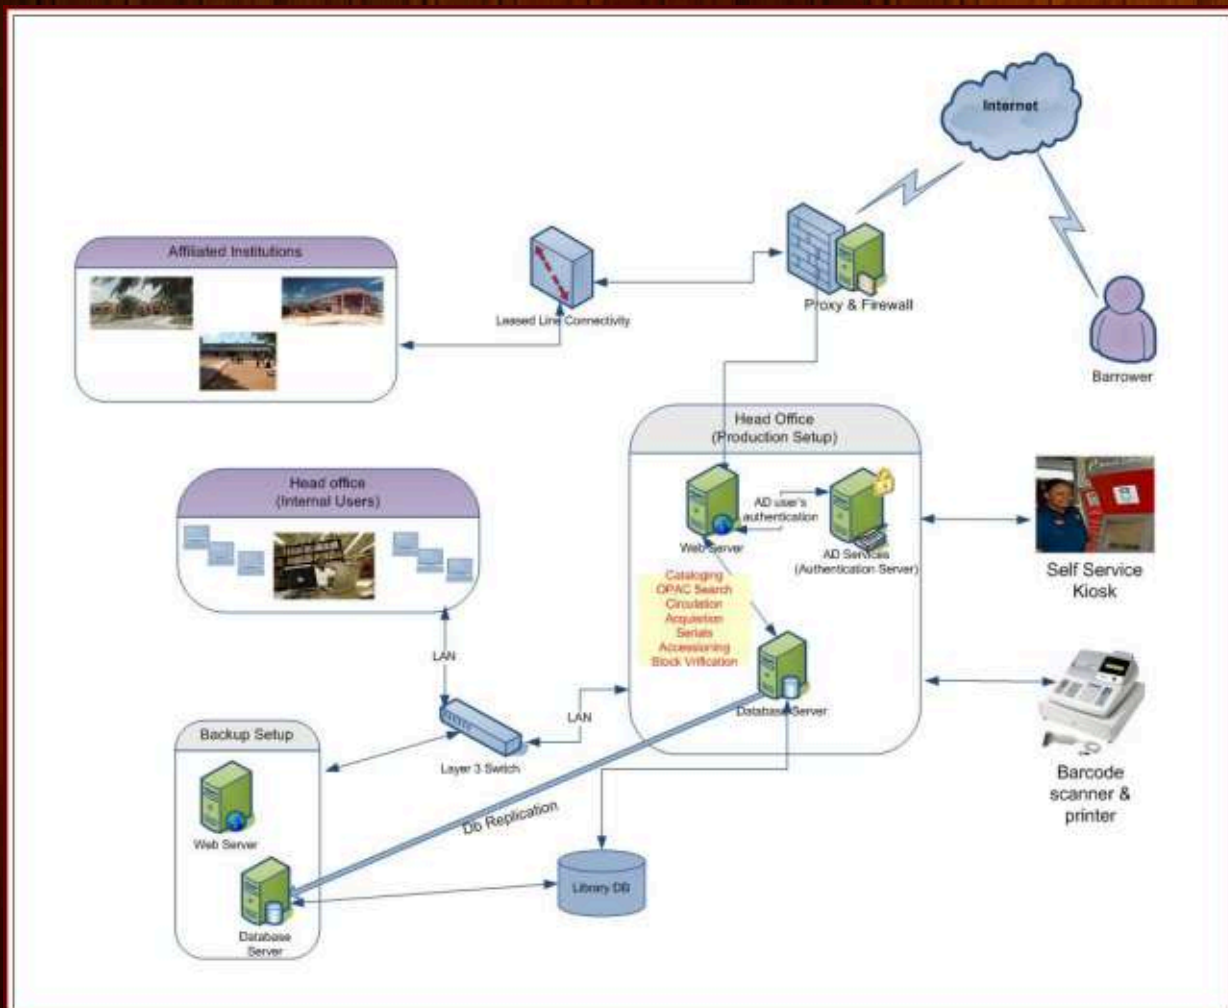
Internet

Affiliated Institutions

Leased Line Connectivity

Proxy & Firewall

Barrower

Head Office
(Production Setup)

Head office
(Internal Users)

AD user's authentication

Web Server

AD Services
(Authentication Server)

Self Service Kiosk

Cataloging
OPAC Search
Circulation
Acquisition
Serials
Accessioning
Block Verification

LAN

LAN

Database Server

Backup Setup

Layer 3 Switch

Barcode scanner & printer

Db Replication

Web Server

Library DB

Database Server